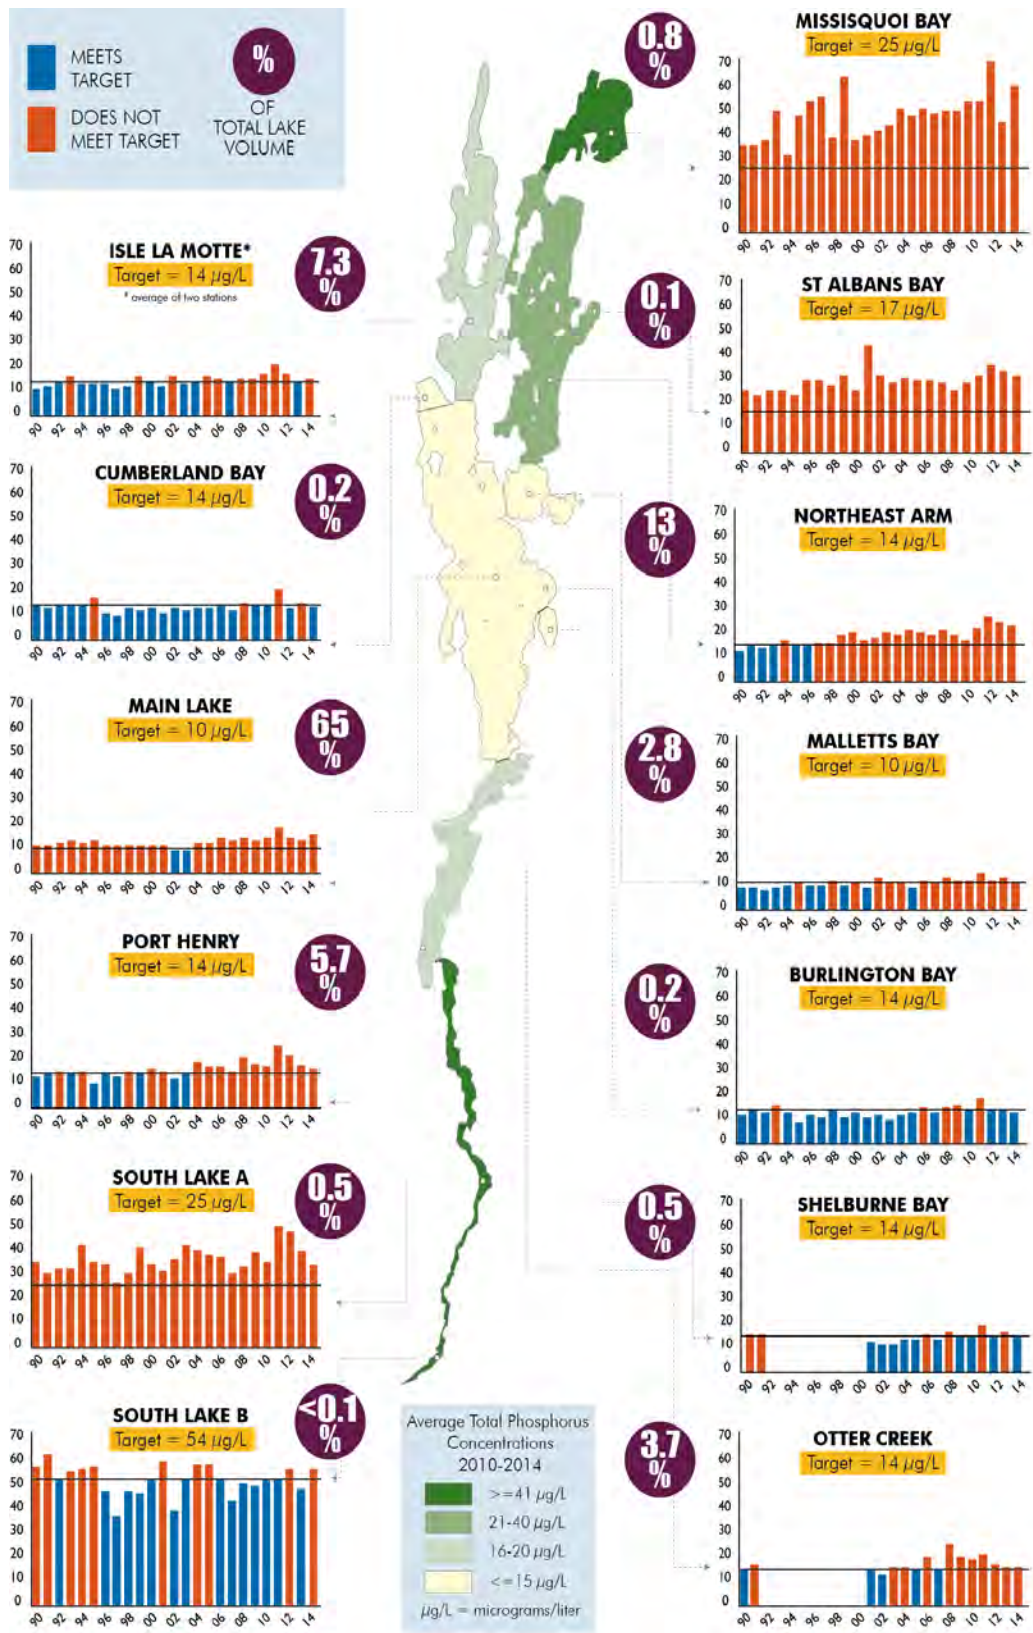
MEETS TARGET

DOES NOT MEET TARGET

% OF TOTAL LAKE VOLUME

ISLE LA MOTTE*
Target = 14 μg/L
* average of two stations
7.3 %

CUMBERLAND BAY
Target = 14 μg/L
0.2 %

MAIN LAKE
Target = 10 μg/L
65 %

PORT HENRY
Target = 14 μg/L
5.7 %

SOUTH LAKE A
Target = 25 μg/L
0.5 %

SOUTH LAKE B
Target = 54 μg/L
<0.1 %

MISSISQUOI BAY
Target = 25 μg/L
0.8 %

ST ALBANS BAY
Target = 17 μg/L
0.1 %

NORTHEAST ARM
Target = 14 μg/L
13 %

MALLETTS BAY
Target = 10 μg/L
2.8 %

BURLINGTON BAY
Target = 14 μg/L
0.2 %

SHELBURNE BAY
Target = 14 μg/L
0.5 %

OTTER CREEK
Target = 14 μg/L
3.7 %

0 10 20 30 40 50 60 70
90 92 94 96 98 00 02 04 06 08 10 12 14

Average Total Phosphorus Concentrations 2010-2014
>=41 μg/L
21-40 μg/L
16-20 μg/L
<=15 μg/L
μg/L = micrograms/liter